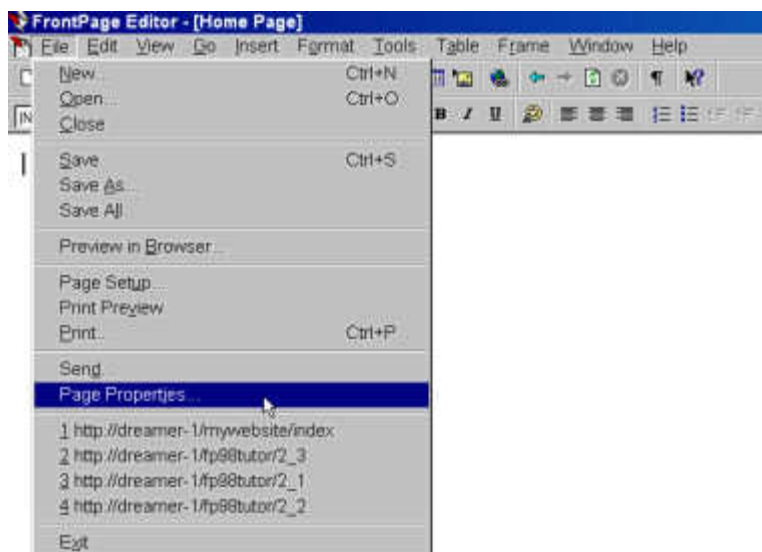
FrontPage Editor - [Home Page]

File Edit View Go Insert Format Tools Table Frame Window Help

New... Ctrl+N
Open... Ctrl+O
Close

Save Ctrl+S
Save As...
Save All

Preview in Browser...

Page Setup...
Print Preview
Print... Ctrl+P

Send...
Page Properties...

1 http://dreamer-1/mywebsite/index
2 http://dreamer-1/fp98tutor/2_3
3 http://dreamer-1/fp98tutor/2_1
4 http://dreamer-1/fp98tutor/2_2

Exit